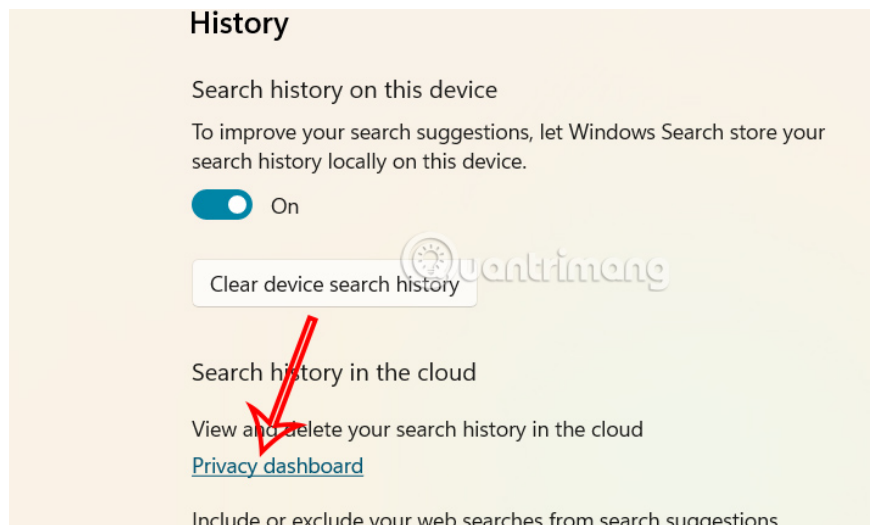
History

Search history on this device

To improve your search suggestions, let Windows Search store your search history locally on this device.

On

Clear device search history

uantrimang

Search history in the cloud

View and delete your search history in the cloud

Privacy dashboard

Include or exclude your web searches from search suggestions